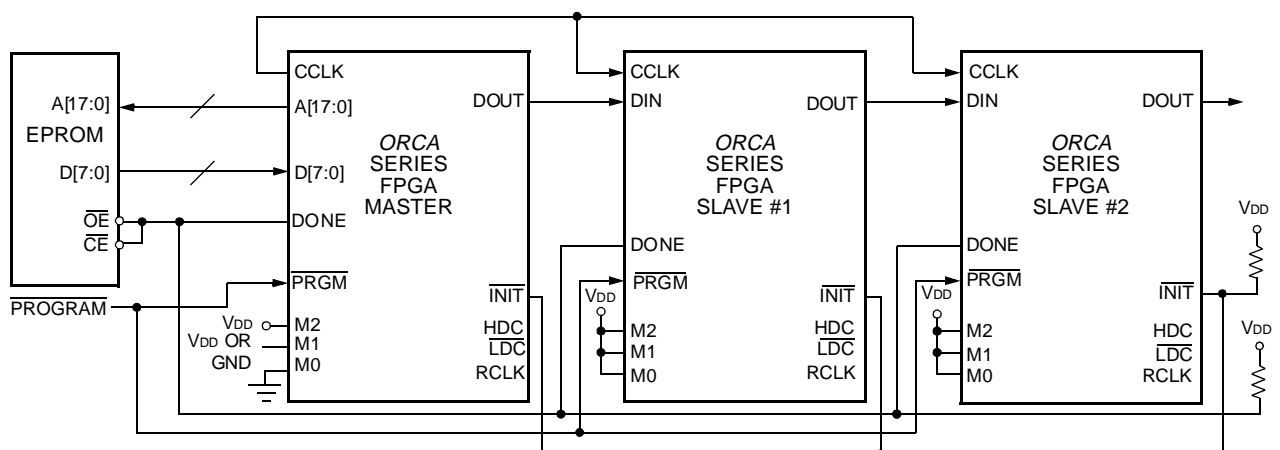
A[17:0]
EPROM
D[7:0]
$\overline{OE}$
$\overline{CE}$
$\overline{PROGRAM}$

CCLK
A[17:0]
D[7:0]
DONE
$\overline{PRGM}$
$V_{DD}$
$V_{DD}$ OR
GND
M2
M1
M0
DOUT
*ORCA*
SERIES
FPGA
MASTER
$\overline{INIT}$
HDC
$\overline{LDC}$
RCLK

CCLK
DIN
DONE
$\overline{PRGM}$
$V_{DD}$
M2
M1
M0
DOUT
*ORCA*
SERIES
FPGA
SLAVE #1
$\overline{INIT}$
HDC
$\overline{LDC}$
RCLK

CCLK
DIN
DONE
$\overline{PRGM}$
$V_{DD}$
M2
M1
M0
DOUT
*ORCA*
SERIES
FPGA
SLAVE #2
$\overline{INIT}$
HDC
$\overline{LDC}$
RCLK

$V_{DD}$
$V_{DD}$